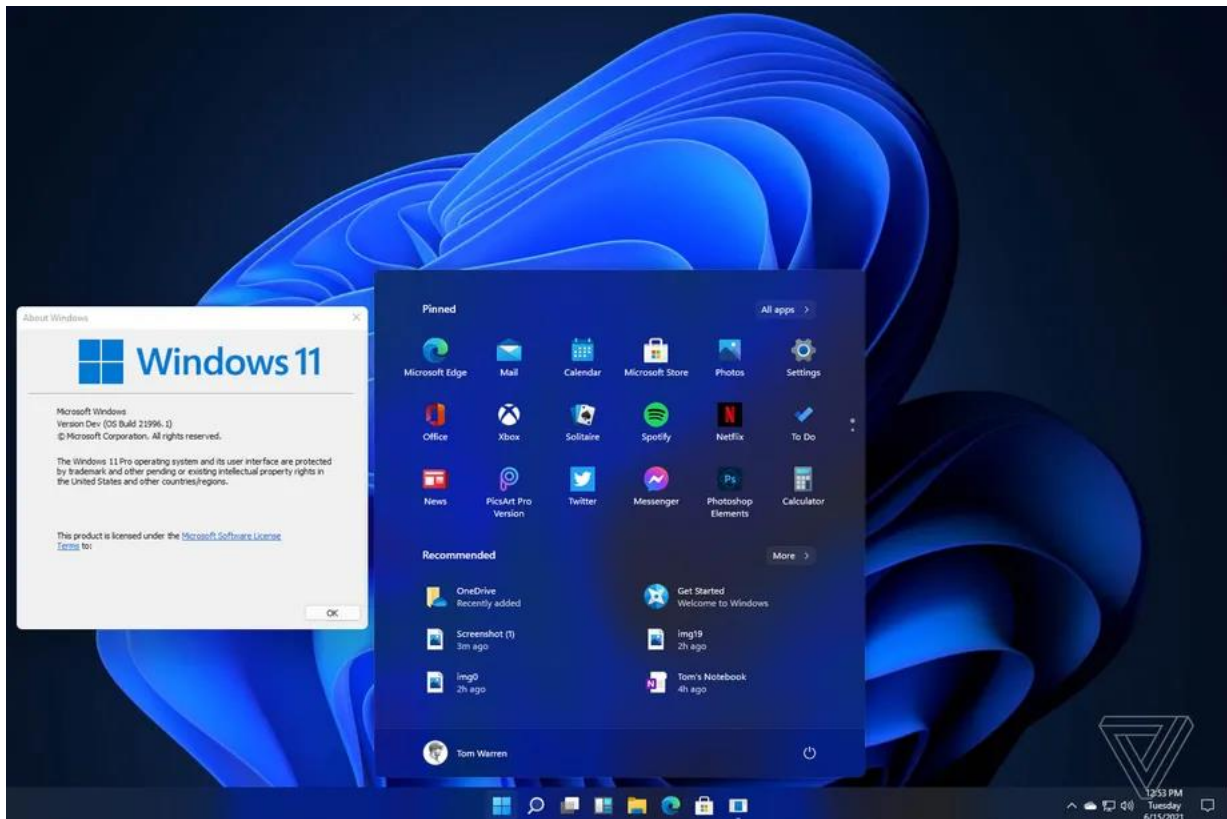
About Windows

Windows 11

Microsoft Windows
Version Dev (OS Build 21996.1)
© Microsoft Corporation. All rights reserved.

The Windows 11 Pro operating system and its user interface are protected by trademark and other pending or existing intellectual property rights in the United States and other countries/regions.

This product is licensed under the Microsoft Software License Terms to:

OK

Pinned

All apps >

Microsoft Edge
Mail
Calendar
Microsoft Store
Photos
Settings
Office
Xbox
Solitaire
Spotify
Netflix
To Do
News
PicsArt Pro Version
Twitter
Messenger
Photoshop Elements
Calculator

Recommended

More >

OneDrive
Recently added
Get Started
Welcome to Windows
Screenshot (1)
3m ago
img19
2h ago
img0
2h ago
Tom's Notebook
4h ago

Tom Warren

12:53 PM
Tuesday
6/15/2021